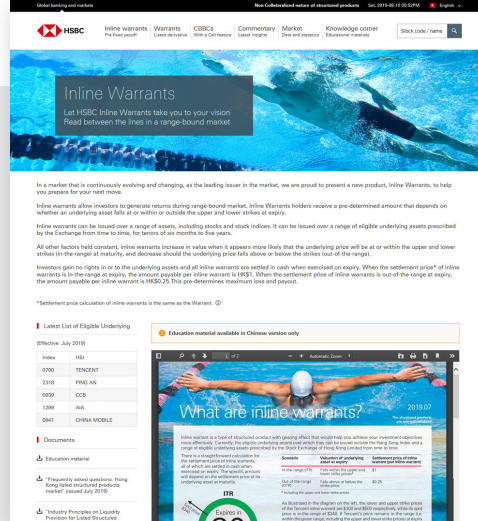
Global banking and markets | Non-Collateralized nature of structured products | Sat, 2019-08-10 05:52PM | English

HSBC

Inline warrants
The fixed payoff

Warrants
Latest derivative

CBBCs
With a Call feature

Commentary
Latest insights

Market
Data and statistics

Knowledge corner
Educational materials

Stock code / name

Inline Warrants

Let HSBC Inline Warrants take you to your vision
Read between the lines in a range-bound market

In a market that is continuously evolving and changing, as the leading issuer in the market, we are proud to present a new product, Inline Warrants, to help you prepare for your next move.

Inline warrants allow investors to generate returns during range-bound market. Inline Warrants holders receive a pre-determined amount that depends on whether an underlying asset falls at or within or outside the upper and lower strikes at expiry.

Inline warrants can be issued over a range of assets, including stocks and stock indices. It can be issued over a range of eligible underlying assets prescribed by the Exchange from time to time, for tenors of six months to five years.

All other factors held constant, inline warrants increase in value when it appears more likely that the underlying price will be at or within the upper and lower strikes (in-the-range) at maturity, and decrease should the underlying price falls above or below the strikes (out-of-the-range).

Investors gain no rights in or to the underlying assets and all inline warrants are settled in cash when exercised on expiry. When the settlement price* of inline warrants is in-the-range at expiry, the amount payable per inline warrant is HK$1. When the settlement price of inline warrants is out-of-the-range at expiry, the amount payable per inline warrant is HK$0.25.This pre-determines maximum loss and payout.

*Settlement price calculation of inline warrants is the same as the Warrant.

Latest List of Eligible Underlying

(Effective: July 2019)

| Index | HSI |
|---|---|
| 0700 | TENCENT |
| 2318 | PING AN |
| 0939 | CCB |
| 1299 | AIA |
| 0941 | CHINA MOBILE |

Documents

Education material

"Frequently asked questions: Hong Kong listed structured products market" (issued July 2019)

"Industry Principles on Liquidity Provision for Listed Structured

Education material available in Chinese version only

1 of 2 — + Automatic Zoom

What are inline warrants?

2019.07

The structured products you are looking for

Inline warrant is a type of structured product with gearing effect that would help you achieve your investment objectives more effectively. Currently, the eligible underlying assets over which they can be issued include the Hang Seng Index and a range of eligible underlying assets prescribed by the Stock Exchange of Hong Kong Limited from time to time.

There is a straightforward calculation for the settlement price of inline warrants, all of which are settled in cash when exercised on expiry. The specific amount will depend on the settlement price of its underlying asset at maturity.

| Scenario | Valuation of underlying asset at expiry | Settlement price of inline warrant (per inline warrant) |
|---|---|---|
| In the range (ITR) | Falls within the upper and lower strike prices* | $1 |
| Out of the range (OTR) | Falls above or below the strike price | $0.25 |

* Including the upper and lower strike prices

ITR

Expires in

As illustrated in the diagram on the left, the lower and upper strike prices of the Tencent inline warrant are $300 and $500 respectively, while its spot price is in the range of $340. If Tencent's price remains in the range (i.e. within the green range, including the upper and lower strike prices) at expiry